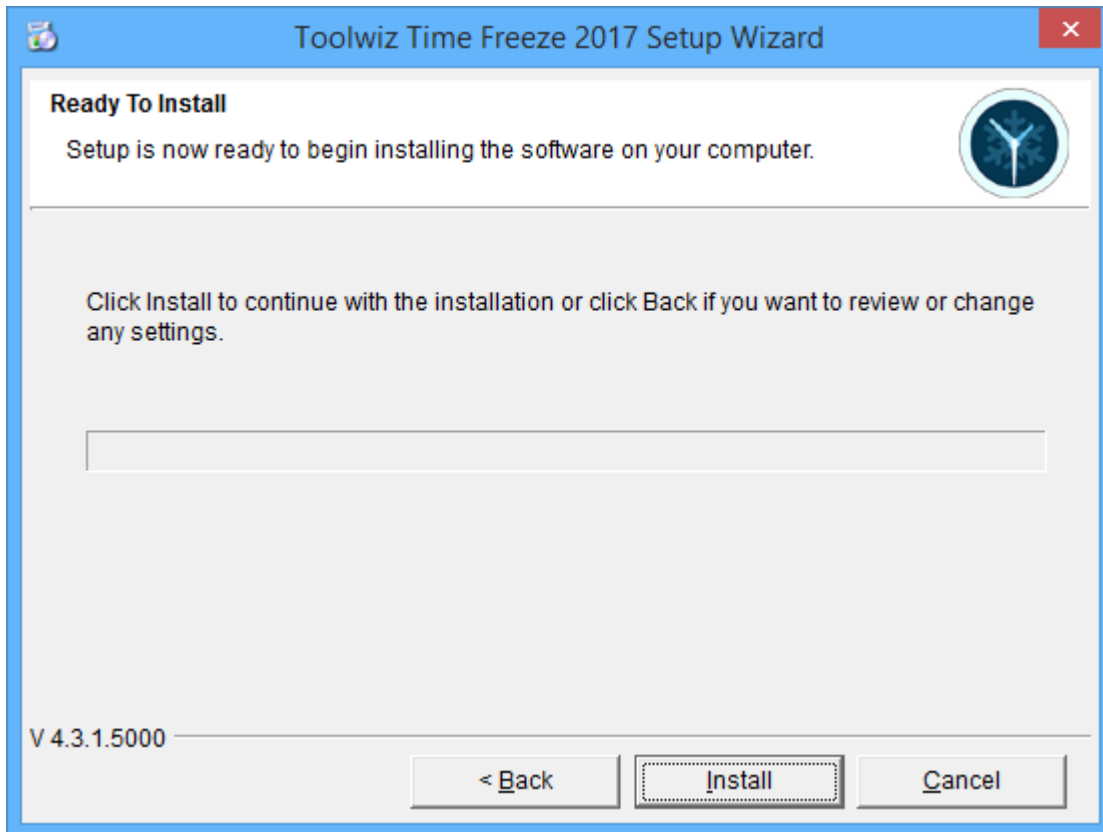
Toolwiz Time Freeze 2017 Setup Wizard

Ready To Install

Setup is now ready to begin installing the software on your computer.

Click Install to continue with the installation or click Back if you want to review or change any settings.

V 4.3.1.5000

< Back

Install

Cancel